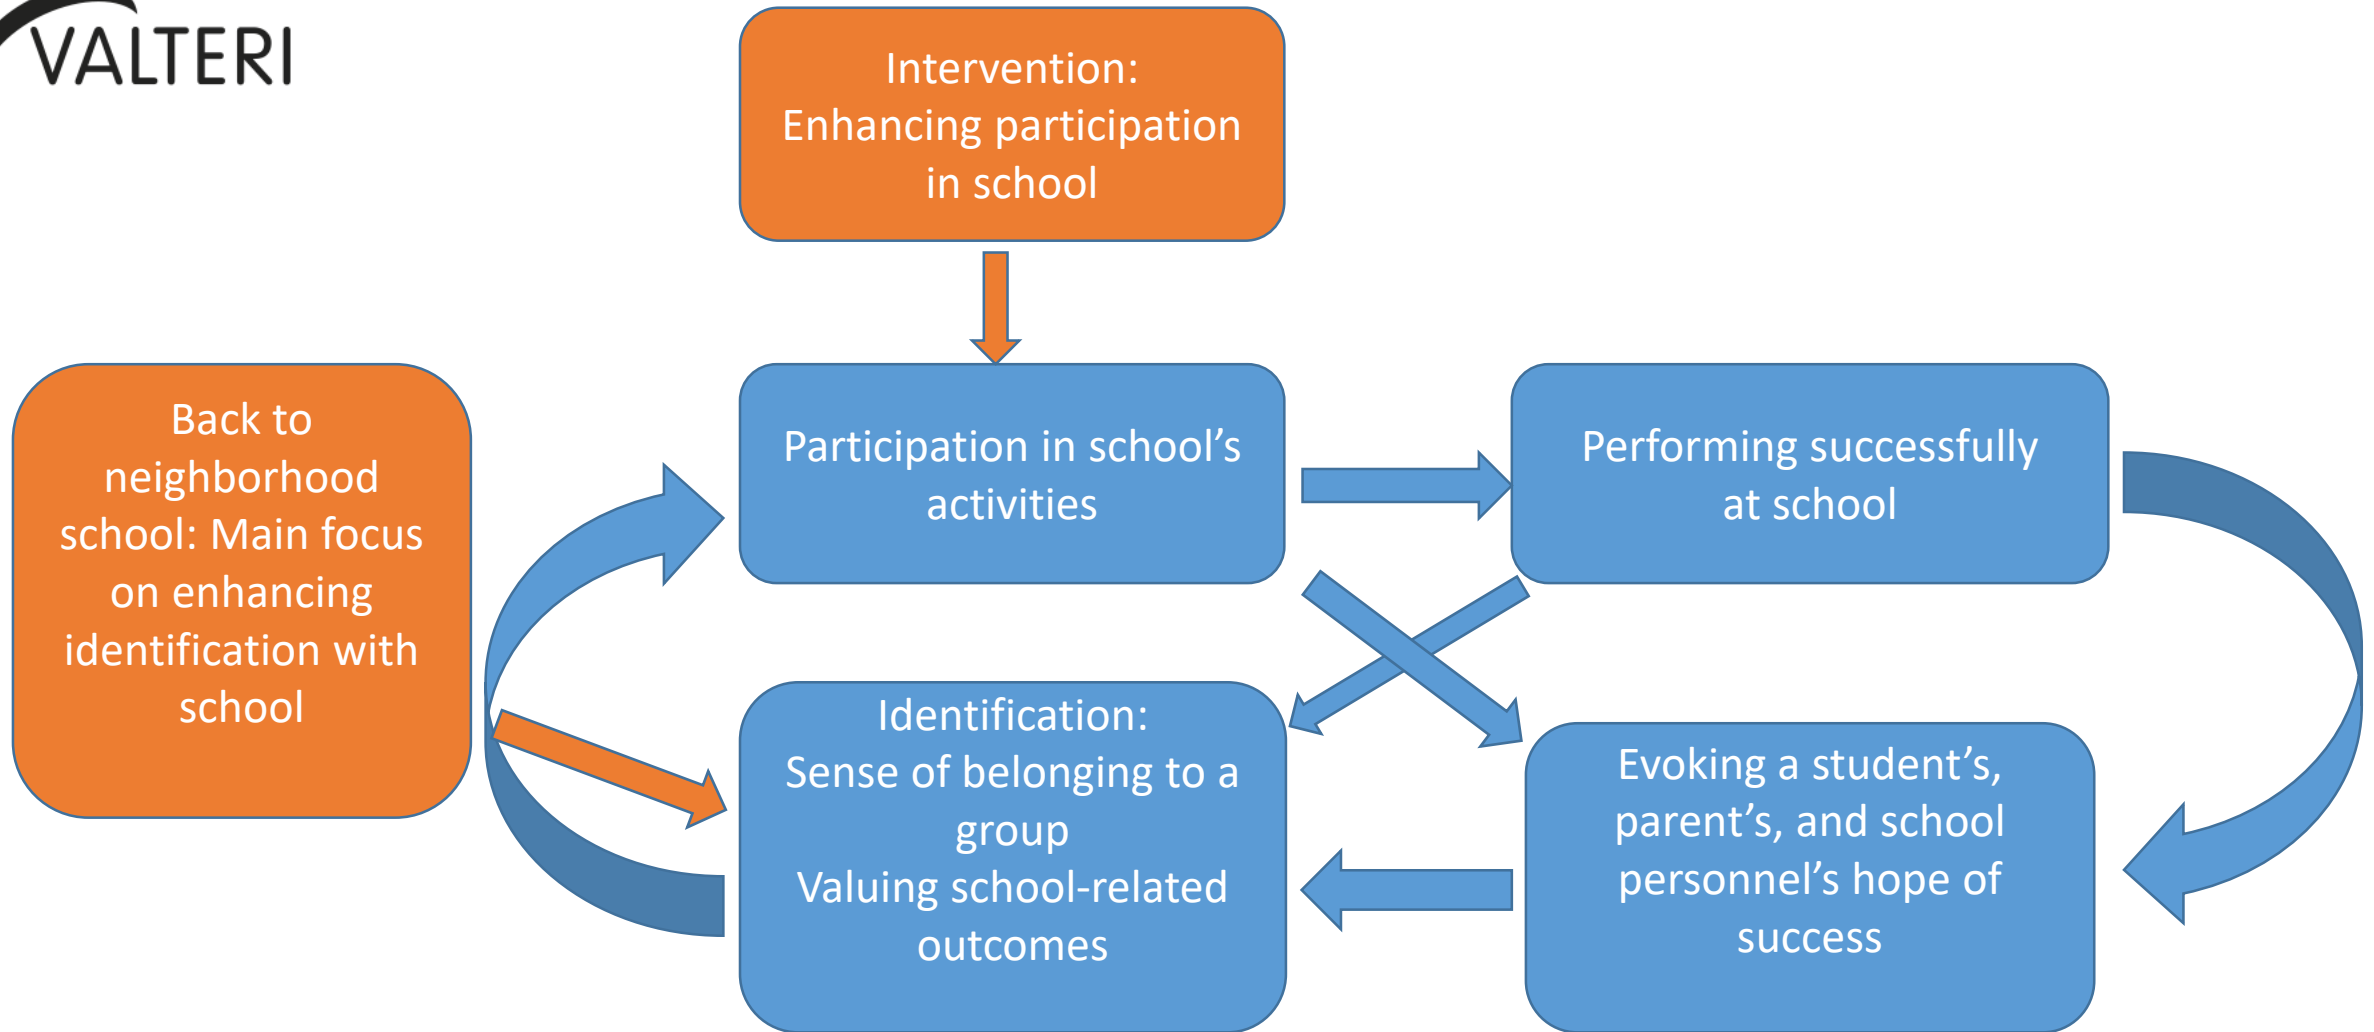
VALTERI

Intervention:
Enhancing participation in school

Back to neighborhood school: Main focus on enhancing identification with school

Participation in school's activities

Performing successfully at school

Identification:
Sense of belonging to a group
Valuing school-related outcomes

Evoking a student's, parent's, and school personnel's hope of success